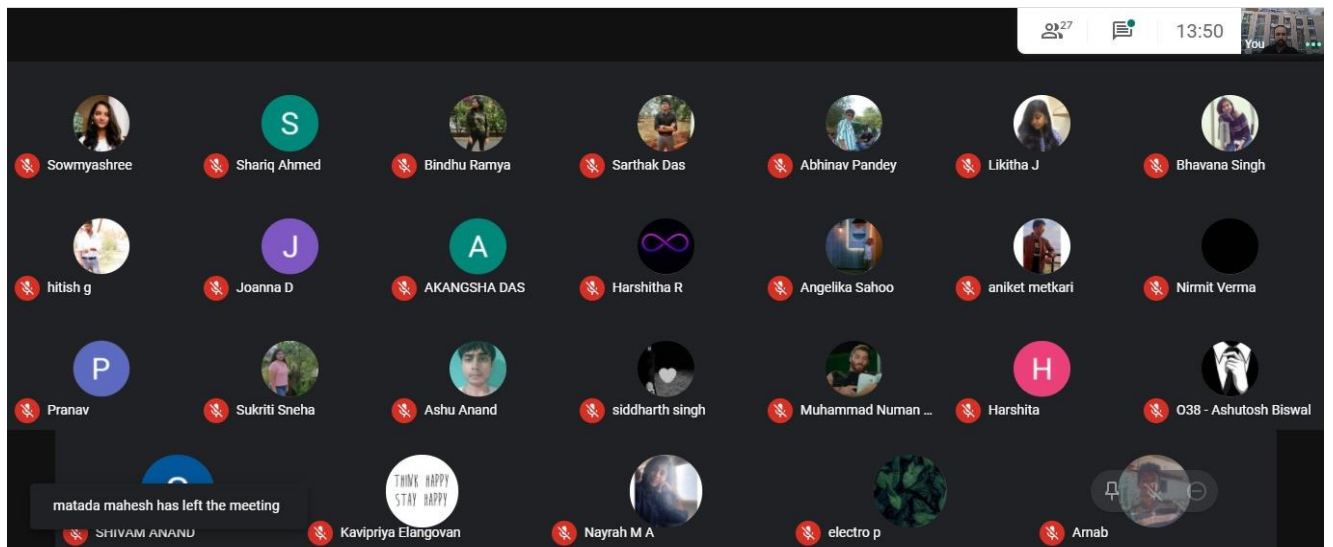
27 13:50 You

S
Sowmyashree
Shariq Ahmed
Bindhu Ramya
Sarthak Das
Abhinav Pandey
Likitha J
Bhavana Singh

J A
hitish g
Joanna D
AKANGSHA DAS
Harshitha R
Angelika Sahoo
aniket metkari
Nirmit Verma

P H
Pranav
Sukriti Sneha
Ashu Anand
siddharth singh
Muhammad Numan ...
Harshita
O38 - Ashutosh Biswal

matada mahesh has left the meeting
THINK HAPPY STAY HAPPY
SHIVAM ANAND
Kavipriya Elangovan
Nayrah M A
electro p
Arnab